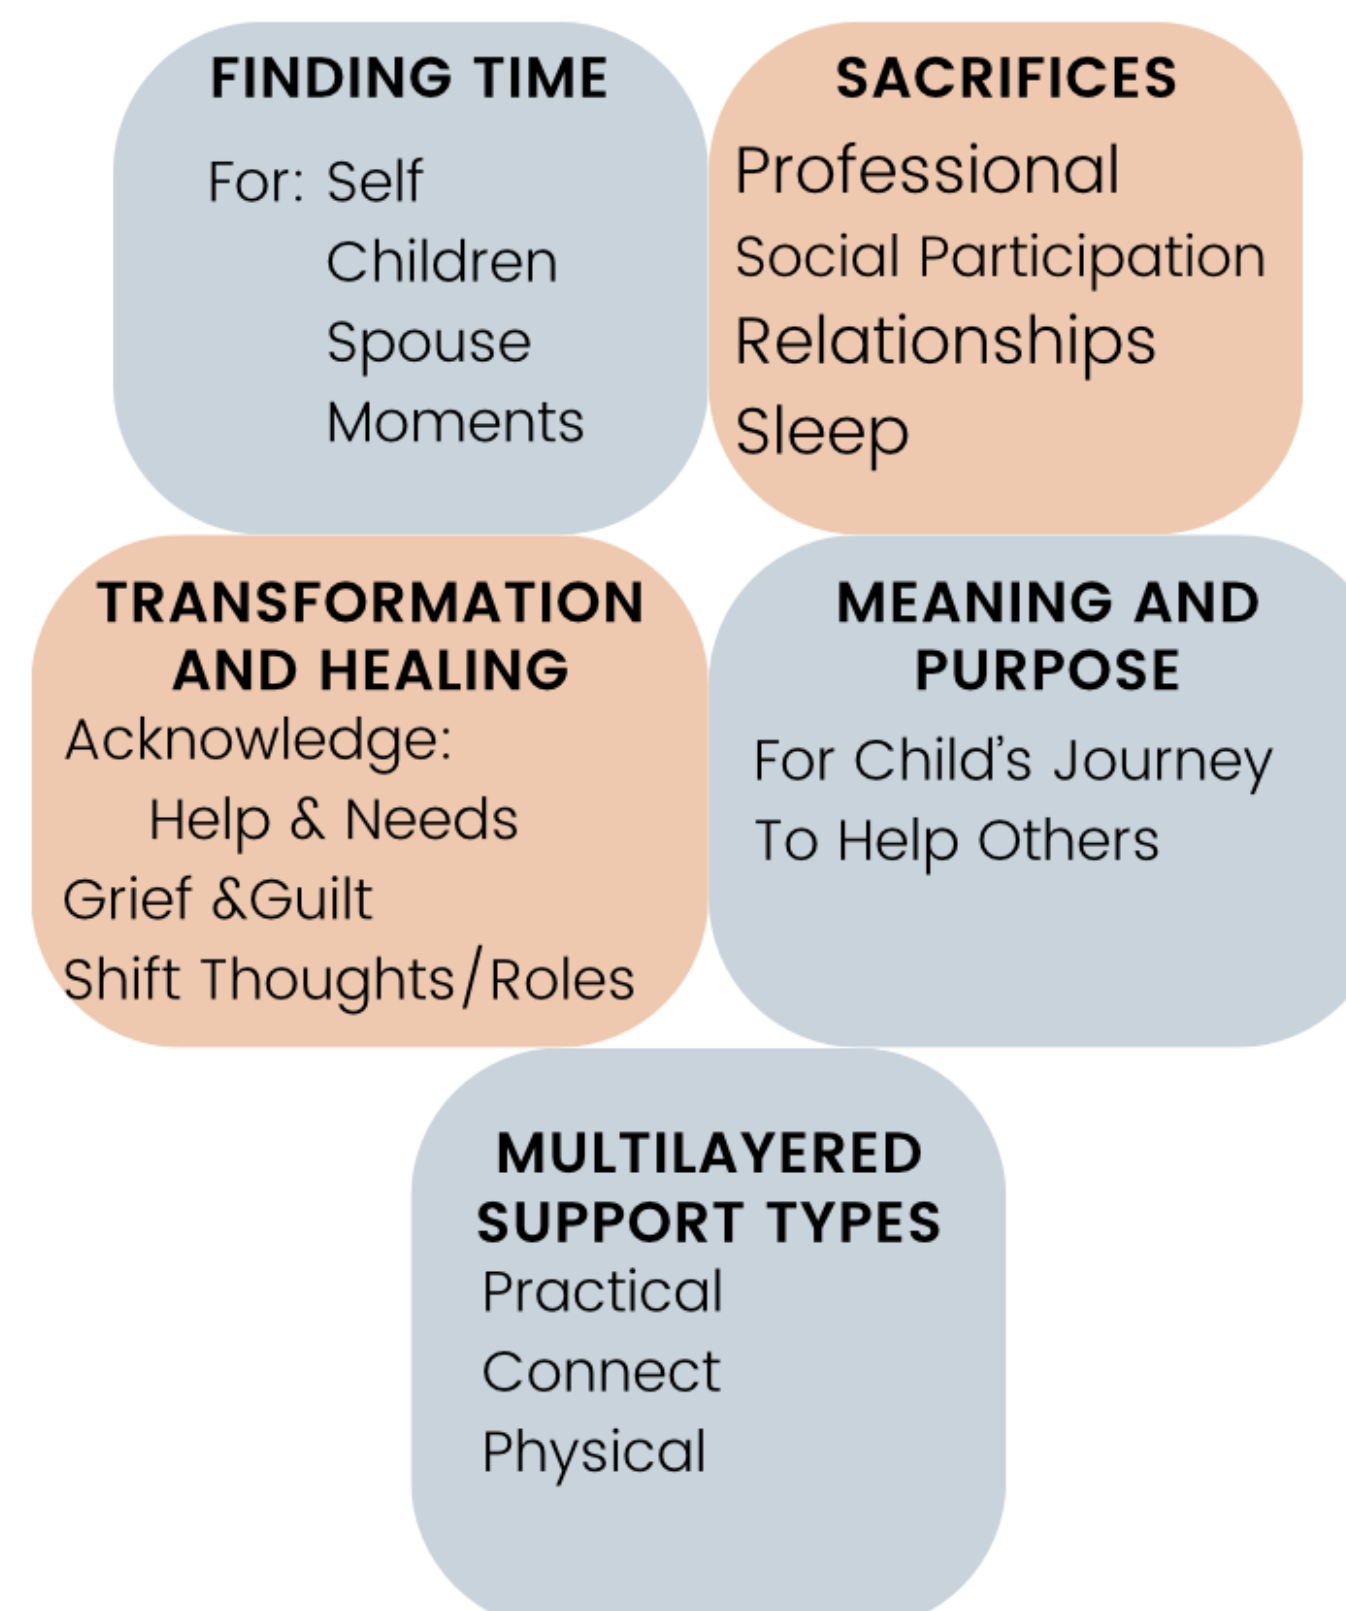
FINDING TIME

For: Self
Children
Spouse
Moments

SACRIFICES

Professional
Social Participation
Relationships
Sleep

TRANSFORMATION AND HEALING

Acknowledge:
Help & Needs
Grief &Guilt
Shift Thoughts/Roles

MEANING AND PURPOSE

For Child's Journey
To Help Others

MULTILAYERED SUPPORT TYPES

Practical
Connect
Physical